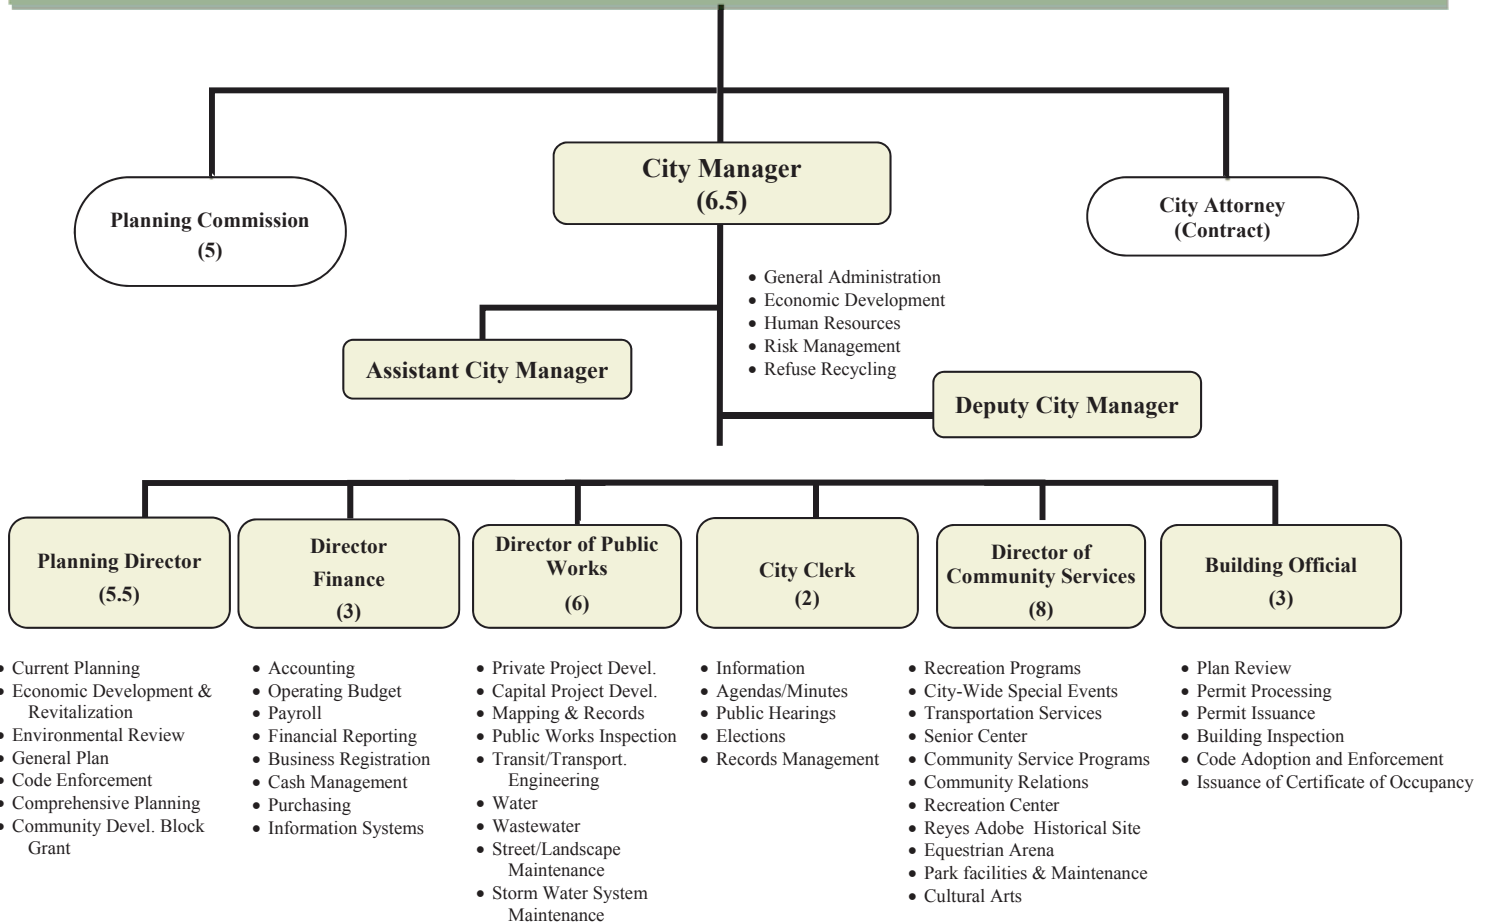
City Manager
(6.5)

Planning Commission
(5)

City Attorney
(Contract)

- General Administration
- Economic Development
- Human Resources
- Risk Management
- Refuse Recycling

Assistant City Manager

Deputy City Manager

Planning Director
(5.5)

- Current Planning
- Economic Development & Revitalization
- Environmental Review
- General Plan
- Code Enforcement
- Comprehensive Planning
- Community Devel. Block Grant

Director
Finance
(3)

- Accounting
- Operating Budget
- Payroll
- Financial Reporting
- Business Registration
- Cash Management
- Purchasing
- Information Systems

Director of Public Works
(6)

- Private Project Devel.
- Capital Project Devel.
- Mapping & Records
- Public Works Inspection
- Transit/Transport. Engineering
- Water
- Wastewater
- Street/Landscape Maintenance
- Storm Water System Maintenance

City Clerk
(2)

- Information
- Agendas/Minutes
- Public Hearings
- Elections
- Records Management

Director of Community Services
(8)

- Recreation Programs
- City-Wide Special Events
- Transportation Services
- Senior Center
- Community Service Programs
- Community Relations
- Recreation Center
- Reyes Adobe Historical Site
- Equestrian Arena
- Park facilities & Maintenance
- Cultural Arts

Building Official
(3)

- Plan Review
- Permit Processing
- Permit Issuance
- Building Inspection
- Code Adoption and Enforcement
- Issuance of Certificate of Occupancy